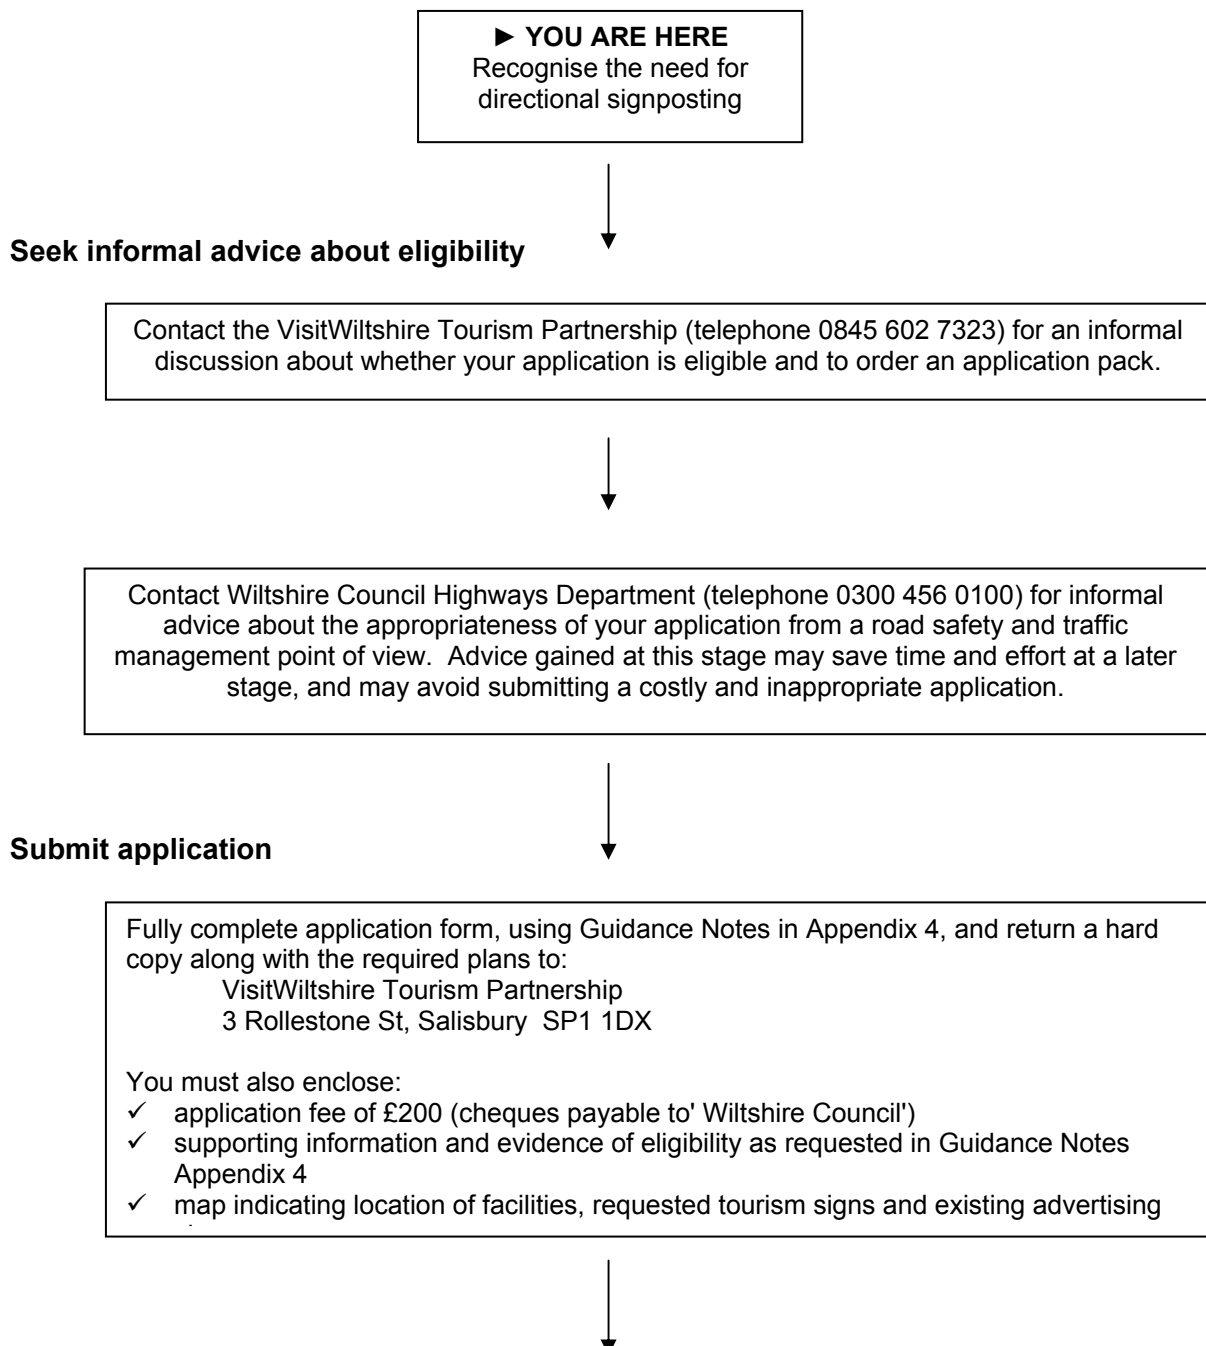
► YOU ARE HERE
Recognise the need for directional signposting

Seek informal advice about eligibility

Contact the VisitWiltshire Tourism Partnership (telephone 0845 602 7323) for an informal discussion about whether your application is eligible and to order an application pack.

Contact Wiltshire Council Highways Department (telephone 0300 456 0100) for informal advice about the appropriateness of your application from a road safety and traffic management point of view. Advice gained at this stage may save time and effort at a later stage, and may avoid submitting a costly and inappropriate application.

Submit application

Fully complete application form, using Guidance Notes in Appendix 4, and return a hard copy along with the required plans to:
VisitWiltshire Tourism Partnership
3 Rollestone St, Salisbury SP1 1DX

You must also enclose:
✓ application fee of £200 (cheques payable to' Wiltshire Council')
✓ supporting information and evidence of eligibility as requested in Guidance Notes Appendix 4
✓ map indicating location of facilities, requested tourism signs and existing advertising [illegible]